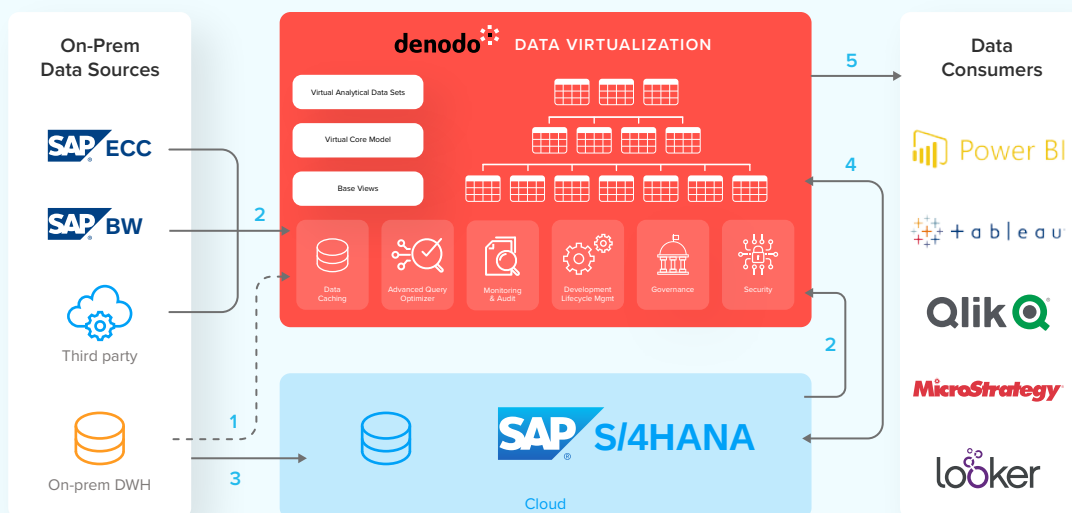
On-Prem Data Sources

SAP ECC

SAP BW

Third party

On-prem DWH

denodo DATA VIRTUALIZATION

Virtual Analytical Data Sets

Virtual Core Model

Base Views

Data Caching

Advanced Query Optimizer

Monitoring & Audit

Development Lifecycle Mgmt

Governance

Security

SAP S/4HANA

Cloud

Data Consumers

Power BI

+ a b | e a u

Qlik

MicroStrategy

looker

1
2
3
4
5
2